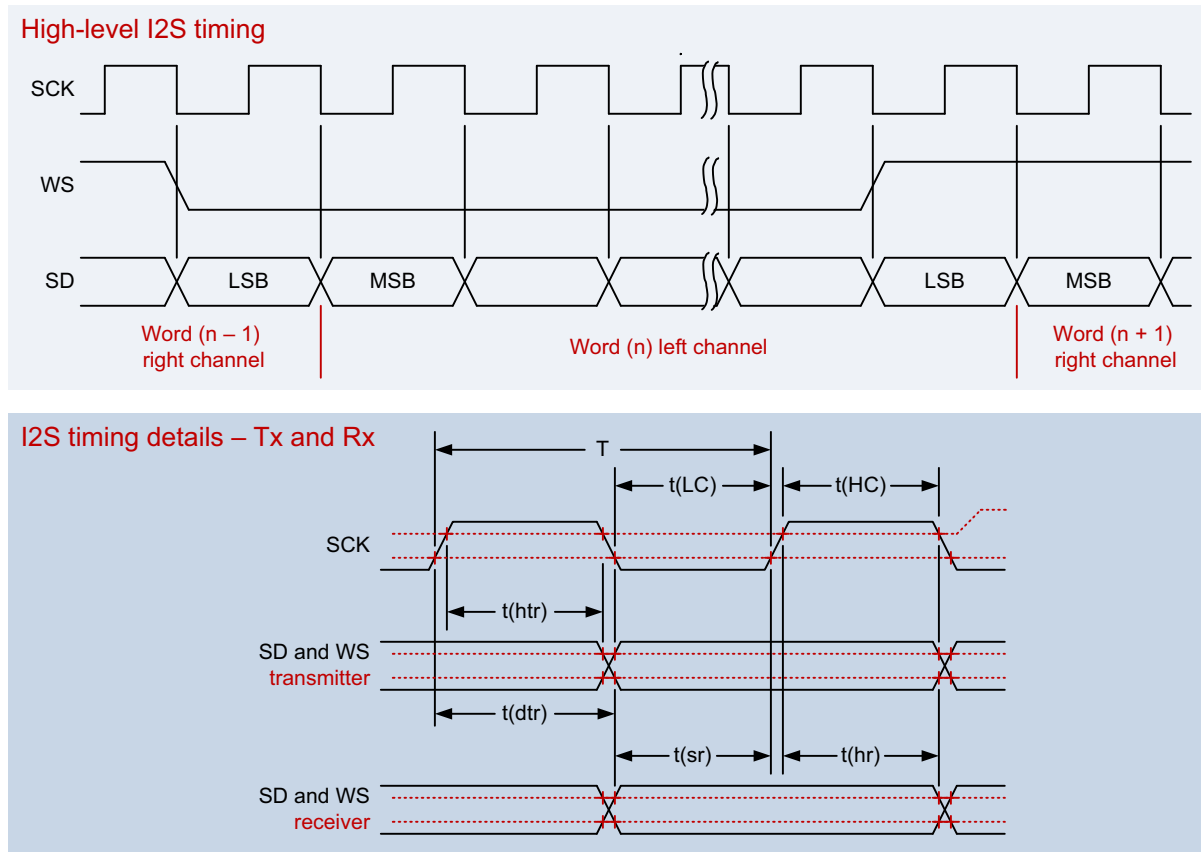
High-level I2S timing

SCK

WS

SD

LSB

MSB

LSB

MSB

Word (n – 1) right channel

Word (n) left channel

Word (n + 1) right channel

I2S timing details – Tx and Rx

T

t(LC)

t(HC)

SCK

t(htr)

SD and WS
transmitter

t(dtr)

t(sr)

t(hr)

SD and WS
receiver